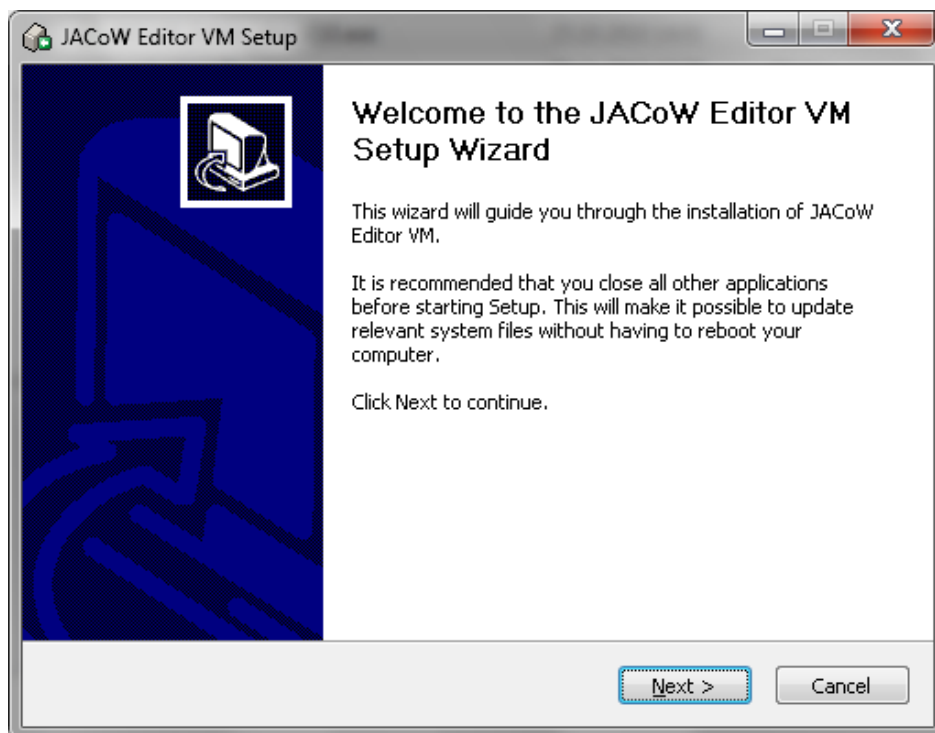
JACoW Editor VM Setup

Welcome to the JACoW Editor VM Setup Wizard

This wizard will guide you through the installation of JACoW Editor VM.

It is recommended that you close all other applications before starting Setup. This will make it possible to update relevant system files without having to reboot your computer.

Click Next to continue.

Next >

Cancel